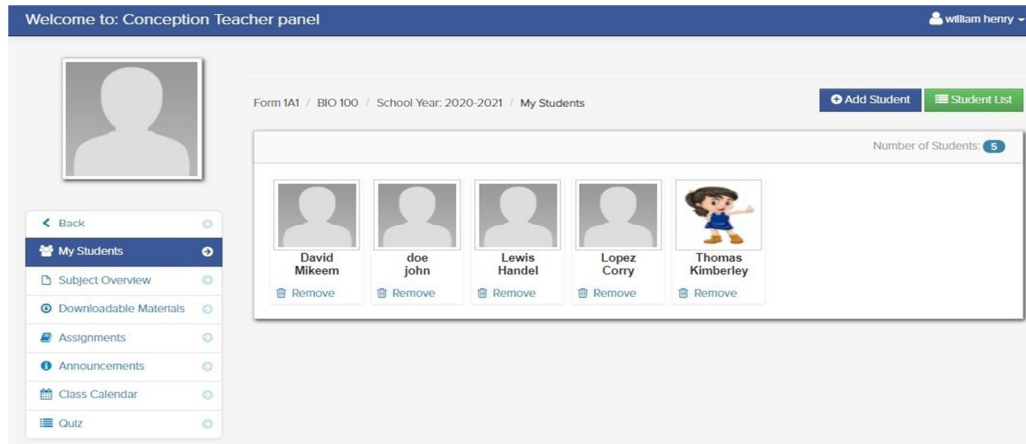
Welcome to: Conception Teacher panel

william henry

Form 1A1 / BIO 100 / School Year: 2020-2021 / My Students

Add Student

Student List

Number of Students: 5

David Mikeem
Remove

doe john
Remove

Lewis Handel
Remove

Lopez Corry
Remove

Thomas Kimberley
Remove

Back

My Students

Subject Overview

Downloadable Materials

Assignments

Announcements

Class Calendar

Quiz